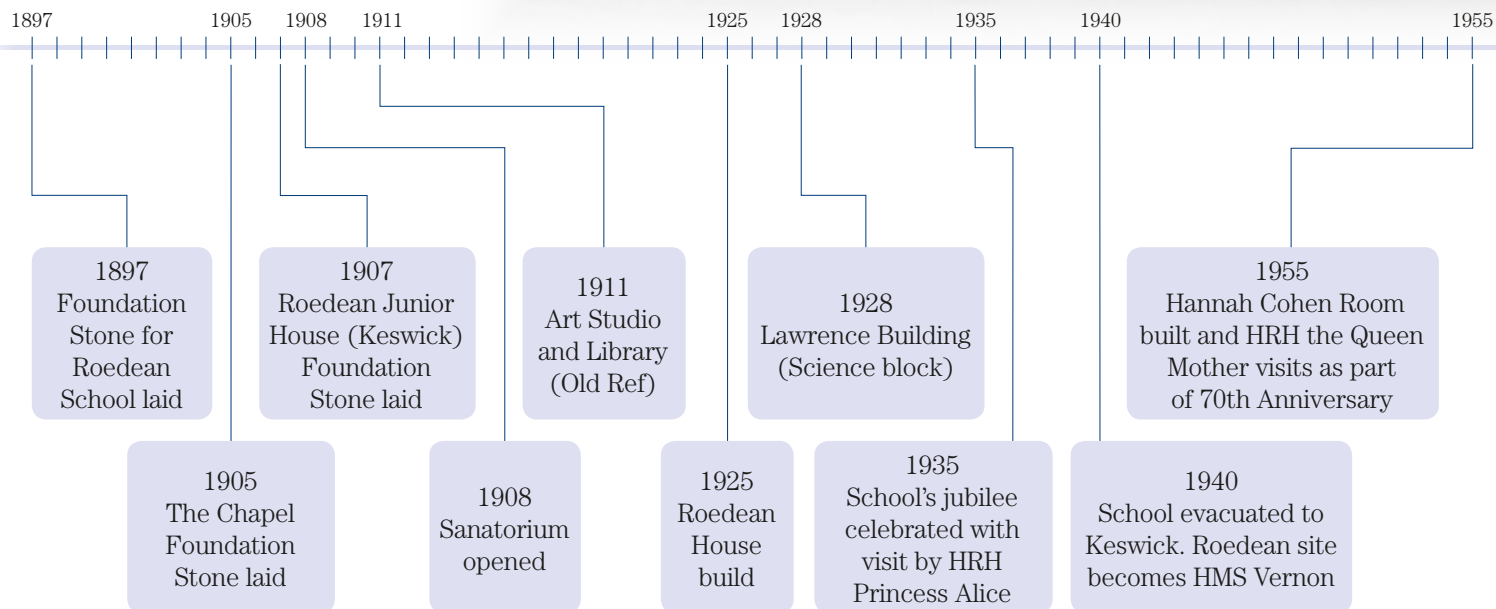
1897 1905 1908 1911 1925 1928 1935 1940 1955

1897
Foundation Stone for Roedean School laid

1905
The Chapel Foundation Stone laid

1907
Roedean Junior House (Keswick) Foundation Stone laid

1908
Sanatorium opened

1911
Art Studio and Library (Old Ref)

1925
Roedean House build

1928
Lawrence Building (Science block)

1935
School's jubilee celebrated with visit by HRH Princess Alice

1940
School evacuated to Keswick. Roedean site becomes HMS Vernon

1955
Hannah Cohen Room built and HRH the Queen Mother visits as part of 70th Anniversary